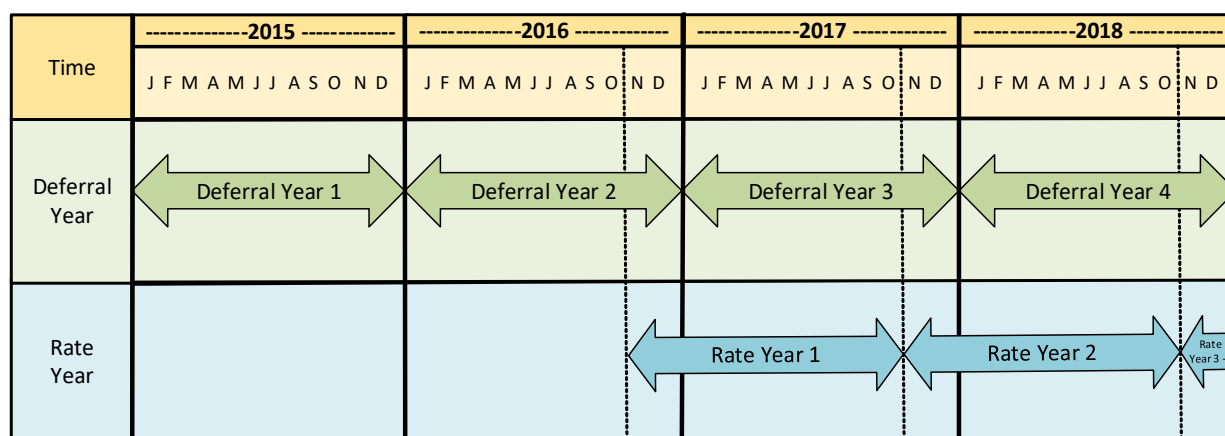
| Time | --------------2015 ------------- | --------------2016 ------------- | --------------2017 ------------- | --------------2018 ------------- |
|---|---|---|---|---|
| | J F M A M J J A S O N D | J F M A M J J A S O N D | J F M A M J J A S O N D | J F M A M J J A S O N D |
| Deferral Year | Deferral Year 1 | Deferral Year 2 | Deferral Year 3 | Deferral Year 4 |
| Rate Year | | | Rate Year 1 | Rate Year 2 |

Rate Year 3 -